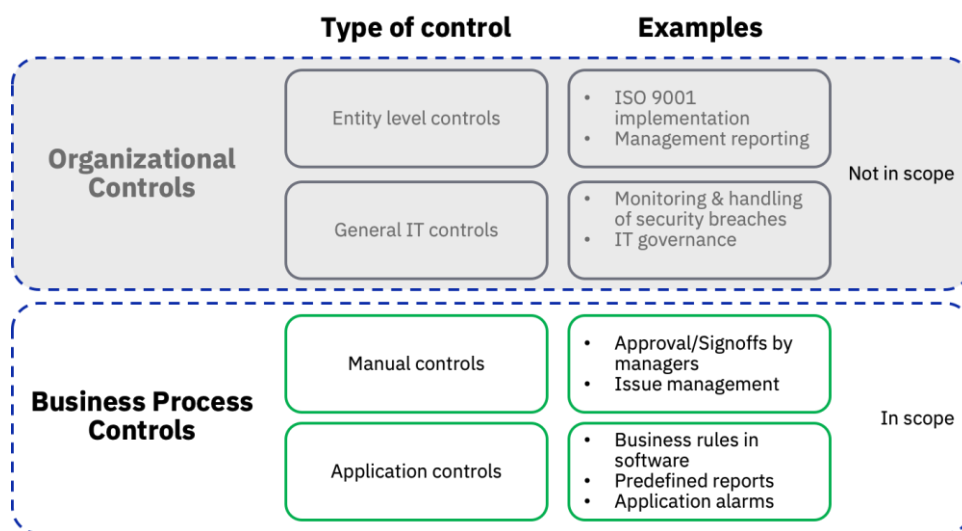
Type of control

Examples

Organizational Controls

Entity level controls

- ISO 9001 implementation
- Management reporting

General IT controls

- Monitoring & handling of security breaches
- IT governance

Not in scope

Business Process Controls

Manual controls

- Approval/Signoffs by managers
- Issue management

Application controls

- Business rules in software
- Predefined reports
- Application alarms

In scope